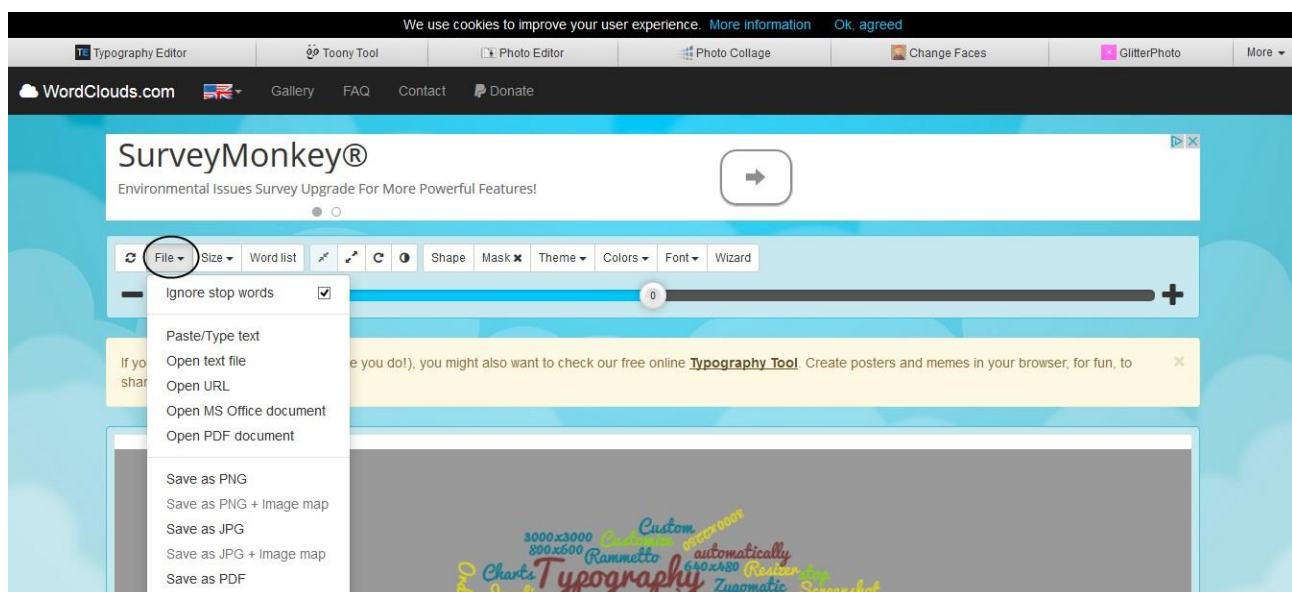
We use cookies to improve your user experience. More information Ok, agreed

TE Typography Editor | Toony Tool | Photo Editor | Photo Collage | Change Faces | GlitterPhoto | More

WordClouds.com Gallery FAQ Contact Donate

SurveyMonkey®
Environmental Issues Survey Upgrade For More Powerful Features!

File Size Word list Shape Mask Theme Colors Font Wizard

0

Ignore stop words

Paste/Type text
Open text file
Open URL
Open MS Office document
Open PDF document

Save as PNG
Save as PNG + Image map
Save as JPG
Save as JPG + Image map
Save as PDF

If yo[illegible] e you do!), you might also want to check our free online Typography Tool. Create posters and memes in your browser, for fun, to shar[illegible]

3000x3000 Custom 800x600 Rammetto automatically 640x480 Resizer Charts Typography Zugomatic Screenshot